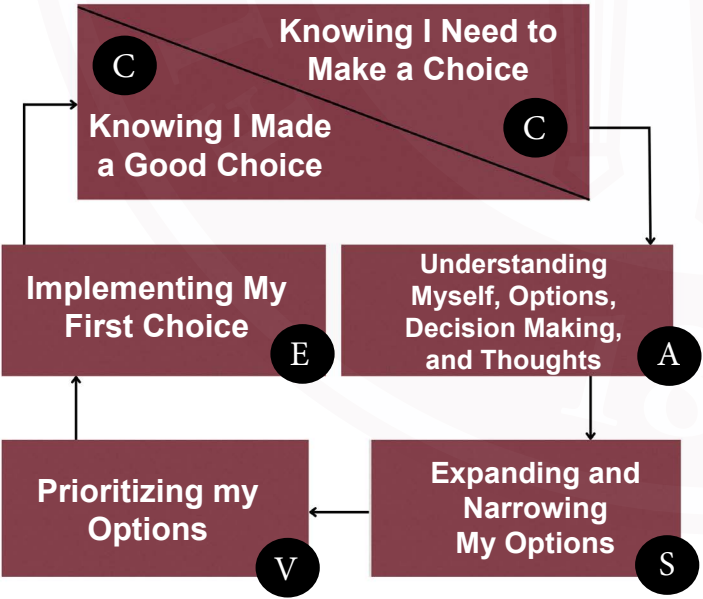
C

Knowing I Need to Make a Choice

Knowing I Made a Good Choice

C

Implementing My First Choice

E

Understanding Myself, Options, Decision Making, and Thoughts

A

Prioritizing my Options

V

Expanding and Narrowing My Options

S